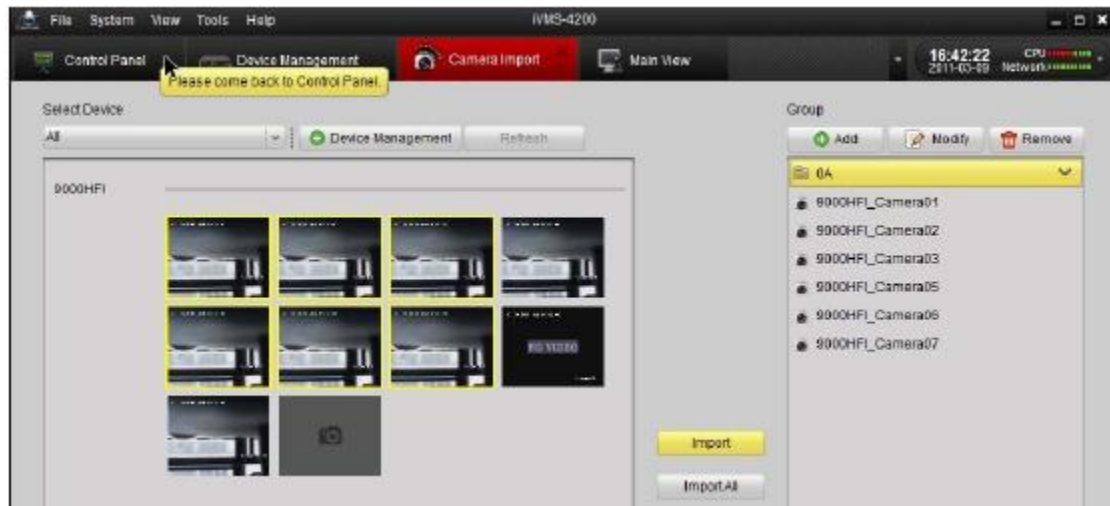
File System View Tools Help

iVMS-4200

Control Panel

Device Management

Camera Import

Main View

Please come back to Control Panel.

16:42:22
2011-03-09

CPU
Network

Select Device

All

Device Management

Refresh

9000HFI

NO VIDEO

Import

Import All

Group

Add

Modify

Remove

0A

9000HFI_Camera01

9000HFI_Camera02

9000HFI_Camera03

9000HFI_Camera05

9000HFI_Camera06

9000HFI_Camera07